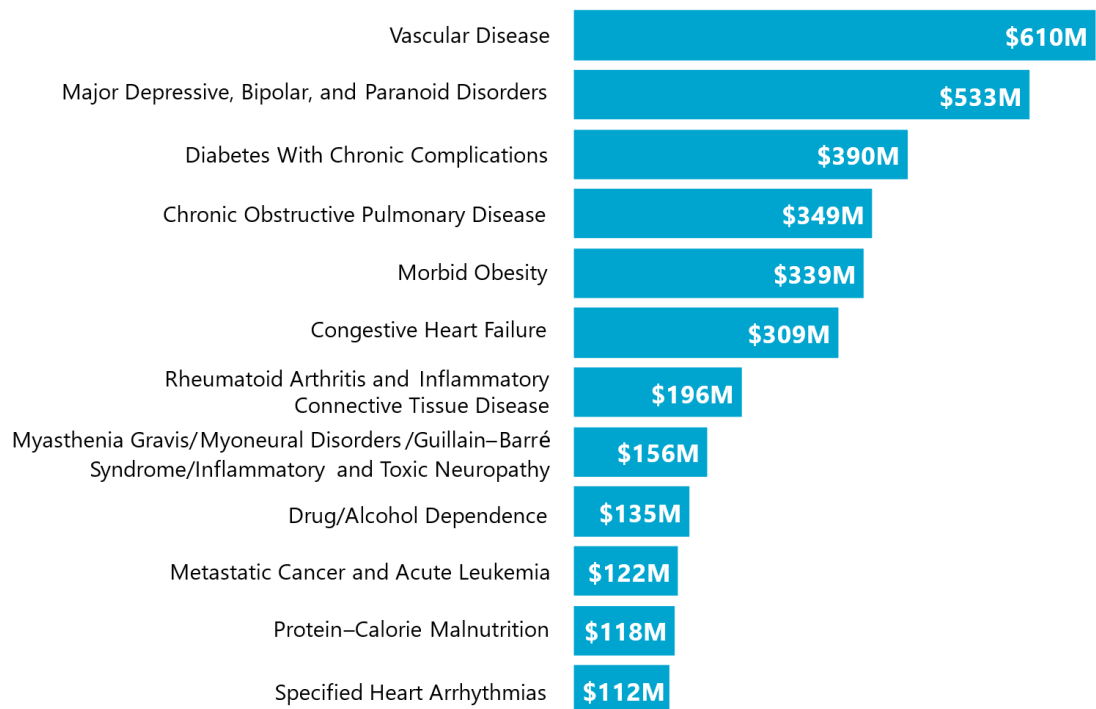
| | |
|---|---|
| Vascular Disease | $610M |
| Major Depressive, Bipolar, and Paranoid Disorders | $533M |
| Diabetes With Chronic Complications | $390M |
| Chronic Obstructive Pulmonary Disease | $349M |
| Morbid Obesity | $339M |
| Congestive Heart Failure | $309M |
| Rheumatoid Arthritis and Inflammatory Connective Tissue Disease | $196M |
| Myasthenia Gravis/Myoneural Disorders/Guillain–Barré Syndrome/Inflammatory and Toxic Neuropathy | $156M |
| Drug/Alcohol Dependence | $135M |
| Metastatic Cancer and Acute Leukemia | $122M |
| Protein–Calorie Malnutrition | $118M |
| Specified Heart Arrhythmias | $112M |